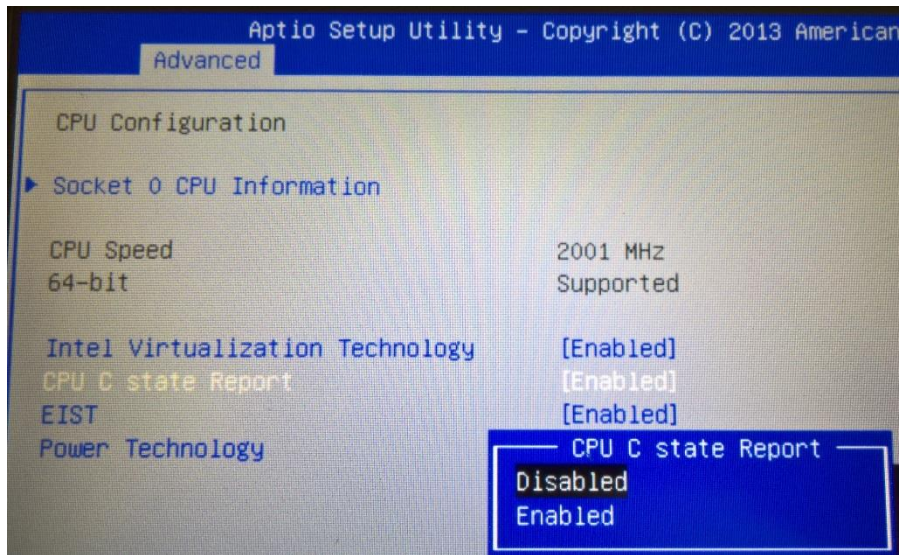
Aptio Setup Utility – Copyright (C) 2013 American

Advanced

CPU Configuration

▶ Socket 0 CPU Information

CPU Speed 2001 MHz
64-bit Supported

Intel Virtualization Technology [Enabled]
CPU C state Report [Enabled]
EIST [Enabled]
Power Technology

CPU C state Report
Disabled
Enabled